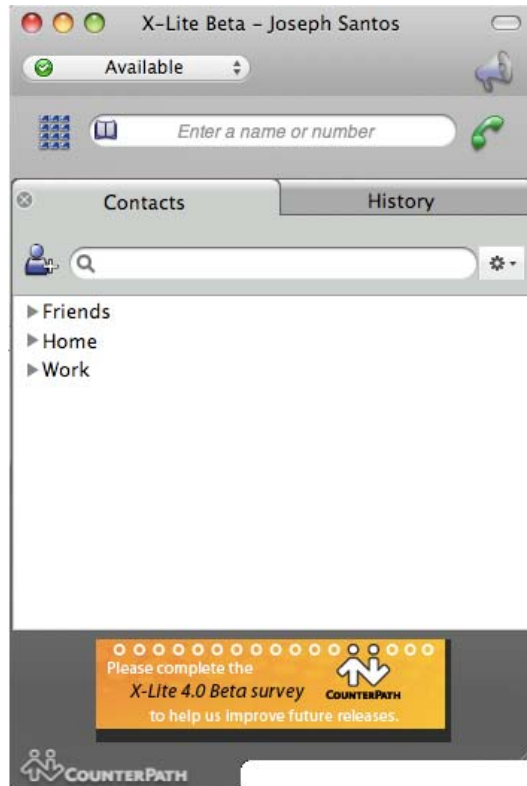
X-Lite Beta – Joseph Santos

Available

Enter a name or number

Contacts

History

▶Friends
▶Home
▶Work

Please complete the
X-Lite 4.0 Beta survey
to help us improve future releases.
COUNTERPATH

COUNTERPATH